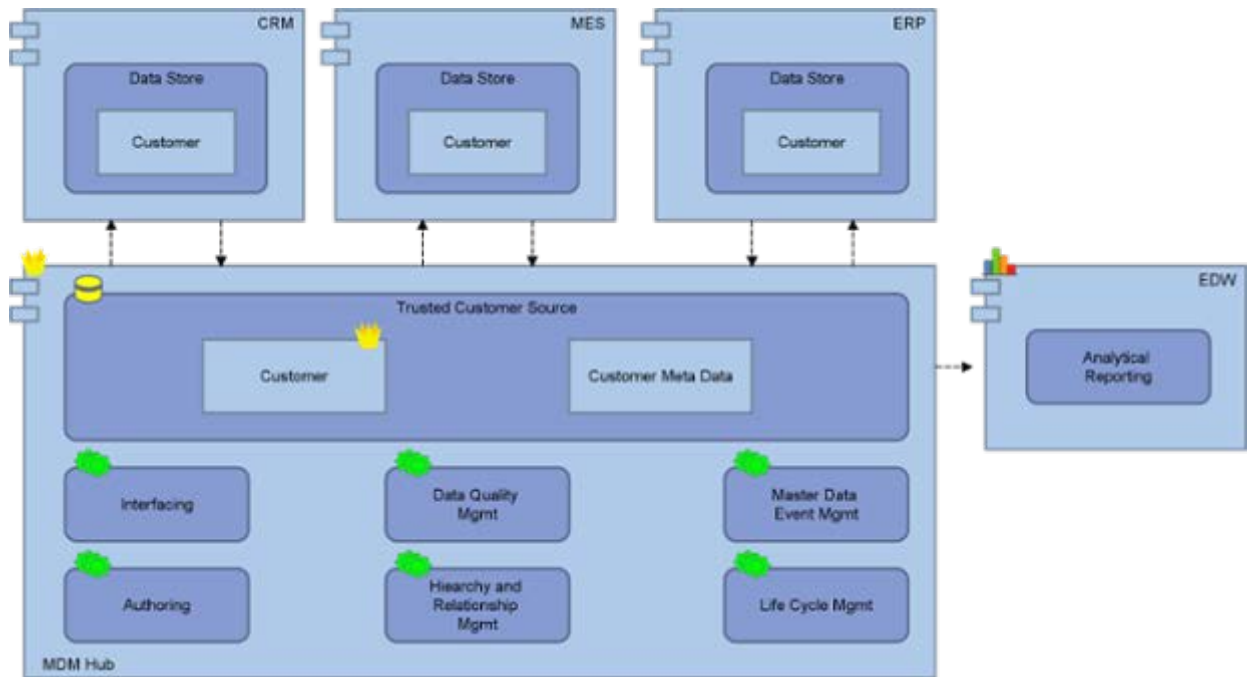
CRM

Data Store

Customer

MES

Data Store

Customer

ERP

Data Store

Customer

Trusted Customer Source

Customer

Customer Meta Data

EDW

Analytical Reporting

Interfacing

Data Quality Mgmt

Master Data Event Mgmt

Authoring

Hiearchy and Relationship Mgmt

Life Cycle Mgmt

MDM Hub